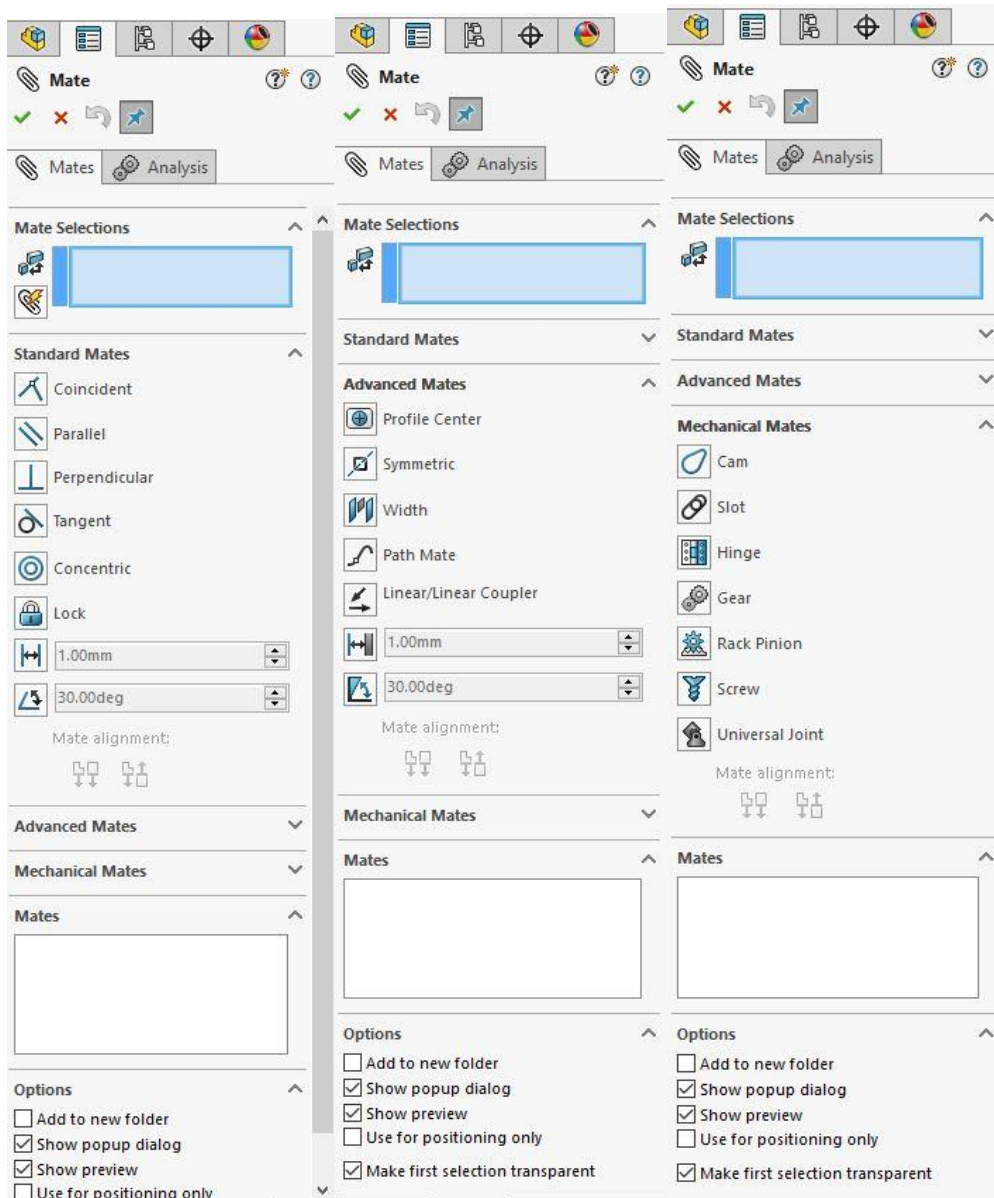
Mate

Mates
Analysis

Mate Selections

Standard Mates
Coincident
Parallel
Perpendicular
Tangent
Concentric
Lock
1.00mm
30.00deg
Mate alignment:

Advanced Mates

Mechanical Mates

Mates

Options
Add to new folder
Show popup dialog
Show preview
Use for positioning only

Mate

Mates
Analysis

Mate Selections

Standard Mates

Advanced Mates
Profile Center
Symmetric
Width
Path Mate
Linear/Linear Coupler
1.00mm
30.00deg
Mate alignment:

Mechanical Mates

Mates

Options
Add to new folder
Show popup dialog
Show preview
Use for positioning only
Make first selection transparent

Mate

Mates
Analysis

Mate Selections

Standard Mates

Advanced Mates

Mechanical Mates
Cam
Slot
Hinge
Gear
Rack Pinion
Screw
Universal Joint
Mate alignment:

Mates

Options
Add to new folder
Show popup dialog
Show preview
Use for positioning only
Make first selection transparent